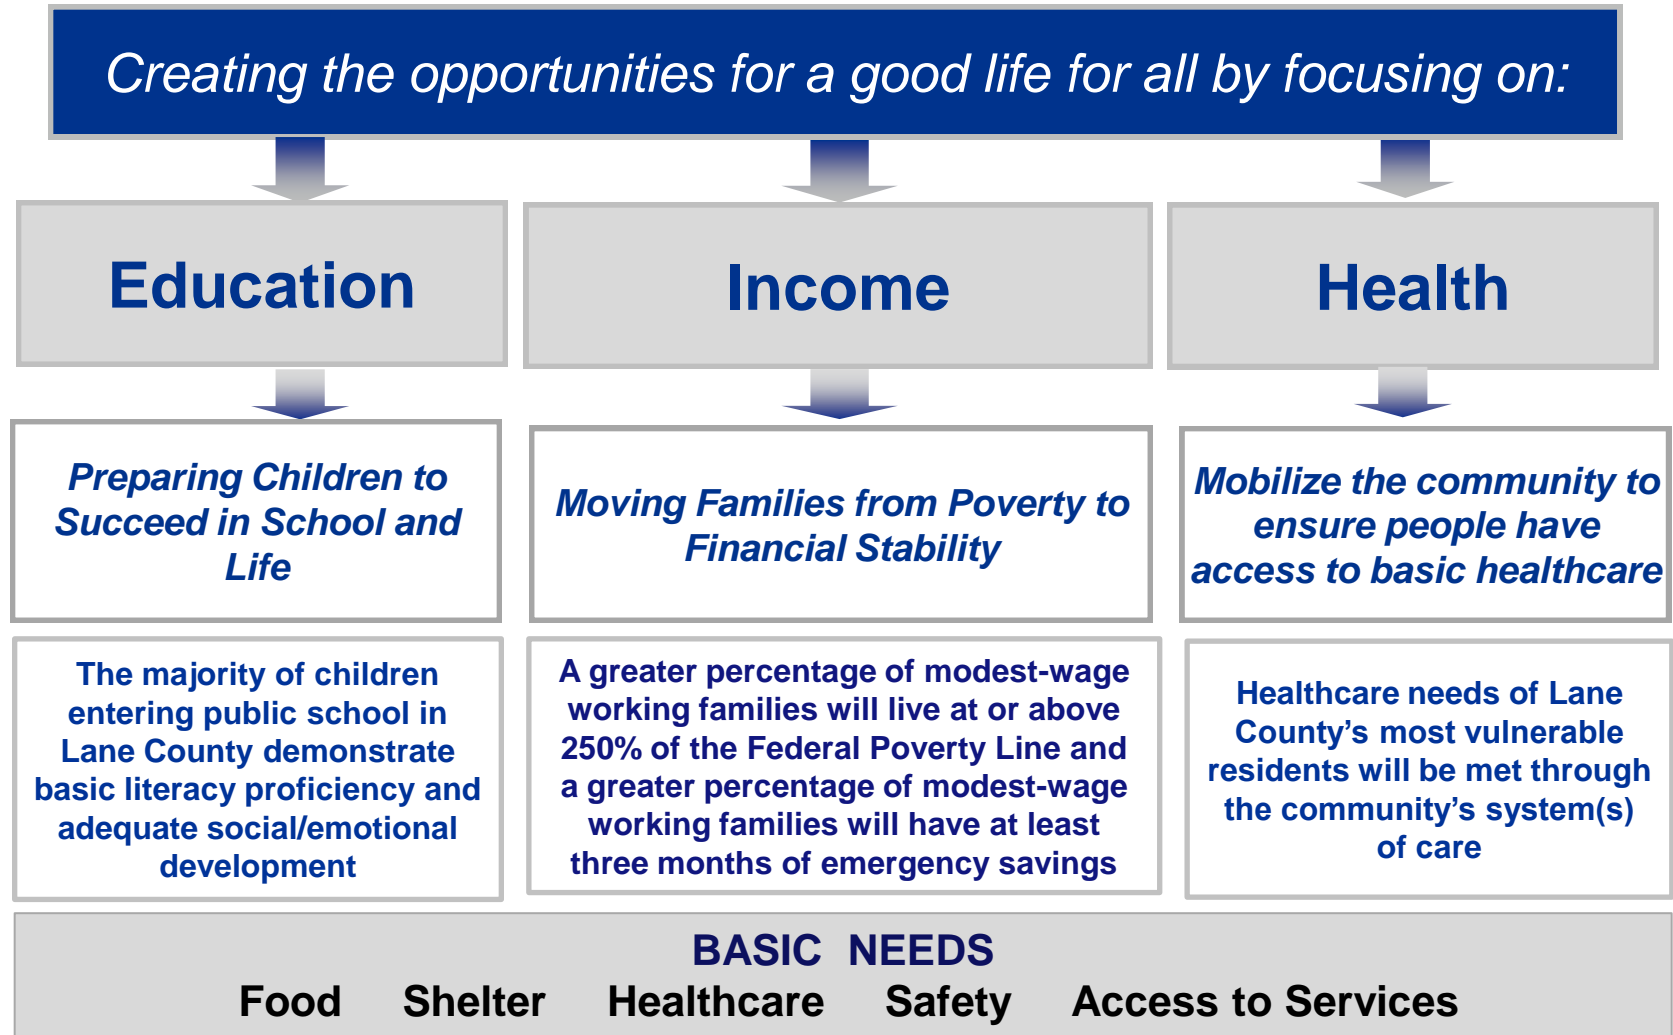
Creating the opportunities for a good life for all by focusing on:

Education

Preparing Children to Succeed in School and Life

The majority of children entering public school in Lane County demonstrate basic literacy proficiency and adequate social/emotional development

Income

Moving Families from Poverty to Financial Stability

A greater percentage of modest-wage working families will live at or above 250% of the Federal Poverty Line and a greater percentage of modest-wage working families will have at least three months of emergency savings

Health

Mobilize the community to ensure people have access to basic healthcare

Healthcare needs of Lane County's most vulnerable residents will be met through the community's system(s) of care

BASIC NEEDS

Food Shelter Healthcare Safety Access to Services